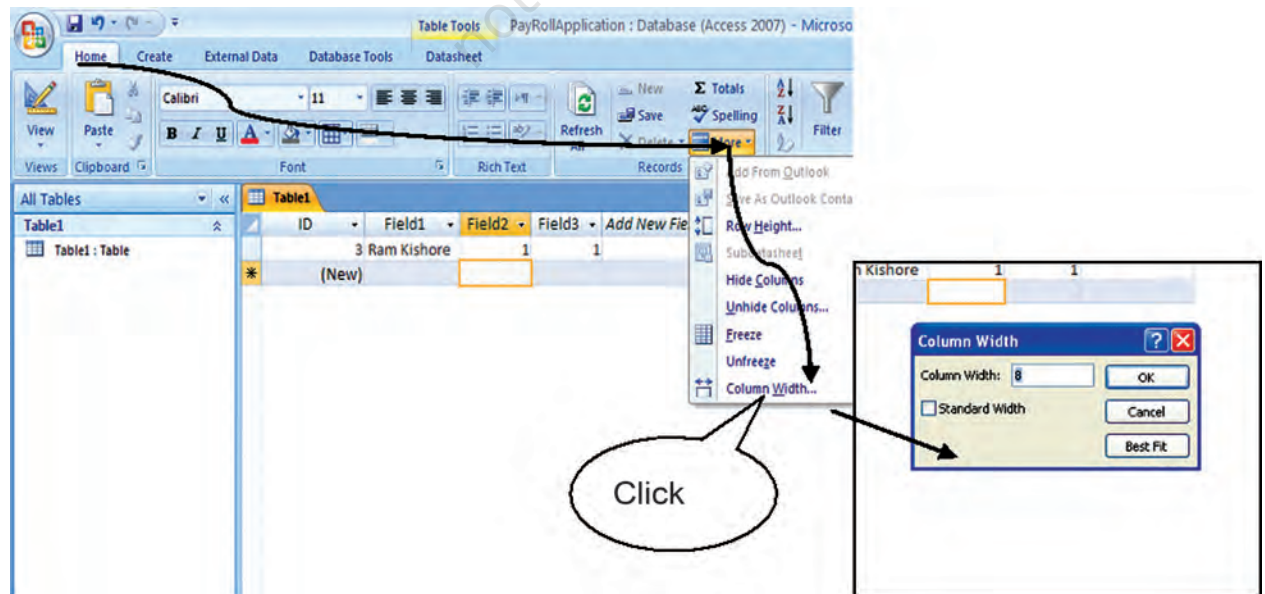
Table Tools PayRollApplication : Database (Access 2007) - Microso

Home Create External Data Database Tools Datasheet

View Paste Calibri 11 Refresh All New Save Delete Σ Totals Spelling More Filter

Views Clipboard Font Rich Text Records

All Tables
Table1
Table1 : Table

Table1

| ID | Field1 | Field2 | Field3 | Add New Fie |
|---|---|---|---|---|
| 3 | Ram Kishore | 1 | 1 | |
| (New) | | | | |

Add From Outlook
Save As Outlook Conta
Row Height...
Subdatasheet
Hide Columns
Unhide Columns...
Freeze
Unfreeze
Column Width...

Click

n Kishore 1 1

Column Width
Column Width: 8
OK
Standard Width
Cancel
Best Fit